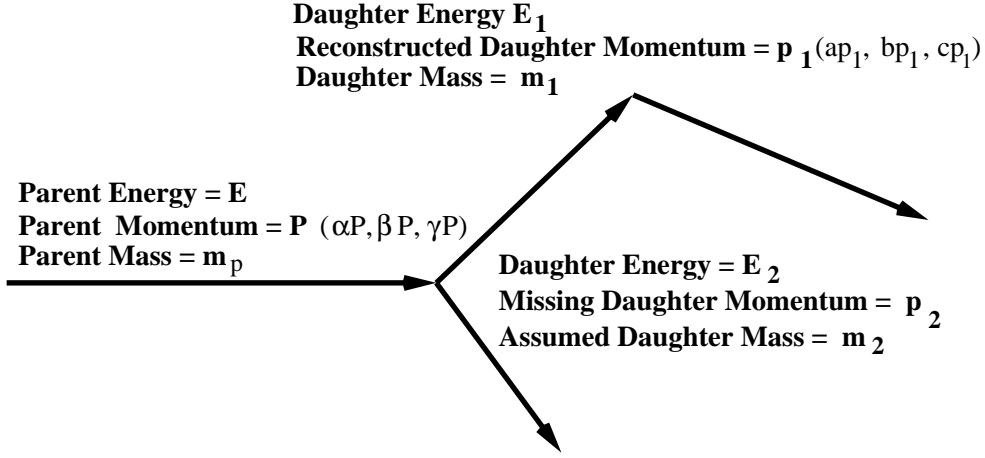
Daughter Energy $E_1$
Reconstructed Daughter Momentum = $p_1(ap_1, bp_1, cp_1)$
Daughter Mass = $m_1$

Parent Energy = E
Parent Momentum = P $(\alpha P, \beta P, \gamma P)$
Parent Mass = $m_p$

Daughter Energy = $E_2$
Missing Daughter Momentum = $p_2$
Assumed Daughter Mass = $m_2$